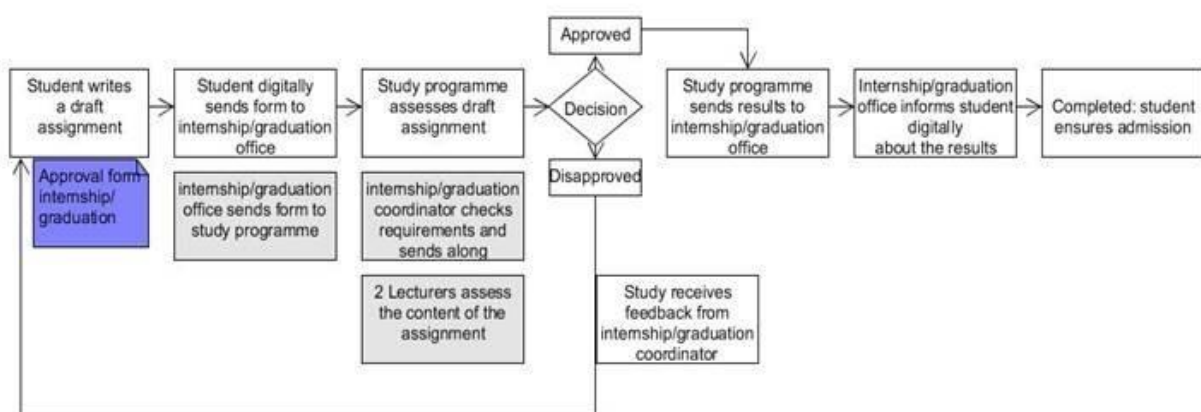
Approved

Student writes a draft assignment

Approval form internship/ graduation

Student digitally sends form to internship/graduation office

internship/graduation office sends form to study programme

Study programme assesses draft assignment

internship/graduation coordinator checks requirements and sends along

2 Lecturers assess the content of the assignment

Decision

Disapproved

Study receives feedback from internship/graduation coordinator

Study programme sends results to internship/graduation office

Internship/graduation office informs student digitally about the results

Completed: student ensures admission